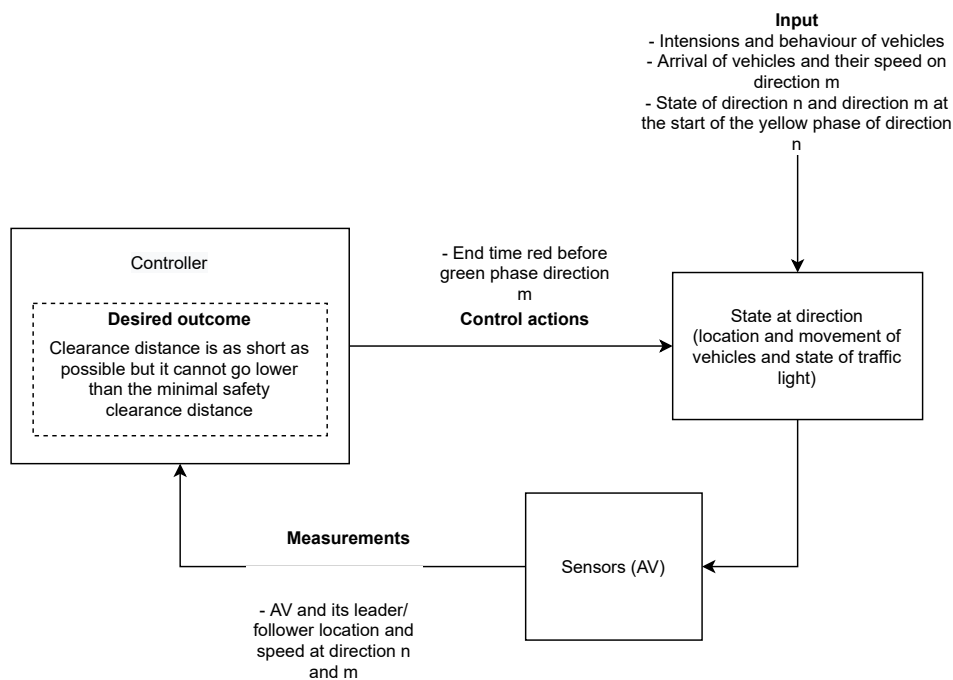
**Input**
- Intensions and behaviour of vehicles
- Arrival of vehicles and their speed on direction m
- State of direction n and direction m at the start of the yellow phase of direction n

Controller

**Desired outcome**
Clearance distance is as short as possible but it cannot go lower than the minimal safety clearance distance

- End time red before green phase direction m
**Control actions**

State at direction (location and movement of vehicles and state of traffic light)

**Measurements**

Sensors (AV)

- AV and its leader/ follower location and speed at direction n and m